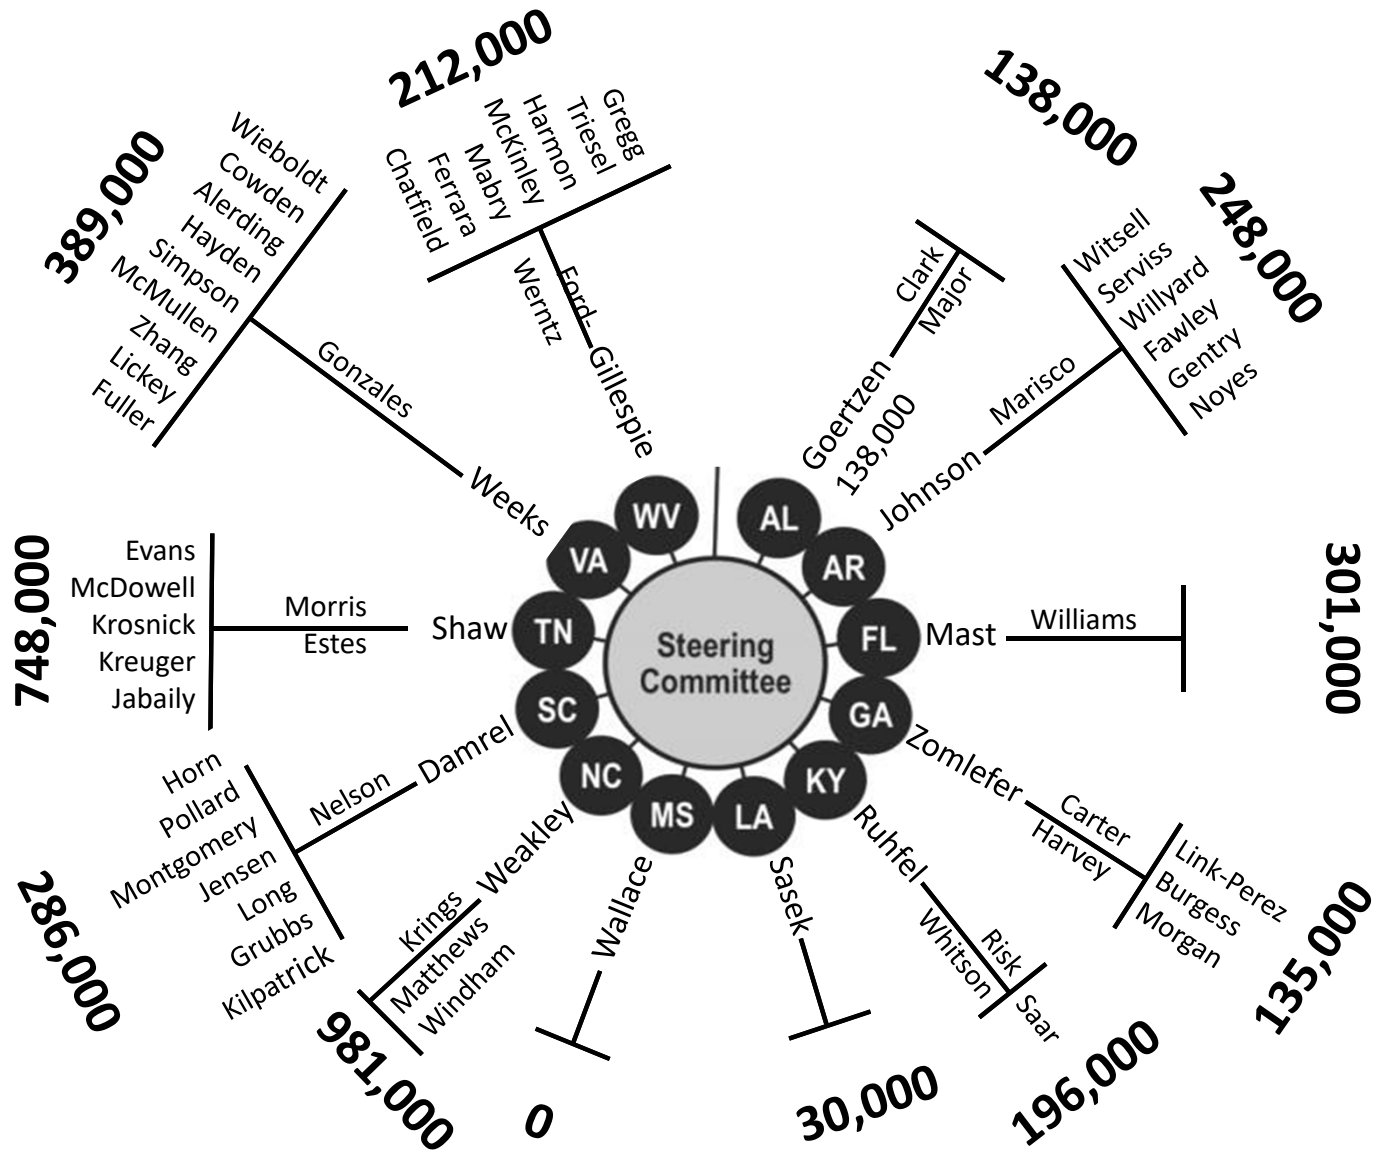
212,000
Gregg
Triessel
Harmon
McKinley
Mabry
Ferrara
Chatfield
Ford
Werntz
Gillespie

138,000
Clark
Major
Goertzen
138,000

389,000
Wieboldt
Cowden
Alerding
Hayden
Simpson
McMullen
Zhang
Lickey
Fuller
Gonzales
Weeks

248,000
Witsell
Serviss
Willyard
Fawley
Gentry
Noyes
Marisco
Johnson

WV
VA
TN
SC
NC
MS
LA
KY
GA
FL
AR
AL
Steering Committee

748,000
Evans
McDowell
Krosnick
Kreuger
Jabaily
Morris
Estes
Shaw

Mast
Williams
301,000

286,000
Horn
Pollard
Montgomery
Jensen
Long
Grubbs
Kilpatrick
Nelson
Damrel

Zomlefer
Carter
Harvey
Link-Perez
Burgess
Morgan
135,000

981,000
Krings
Matthews
Windham
Weakley

Wallace
0

Sasek
30,000

Ruhfel
Whitson
Risk
Saar
196,000